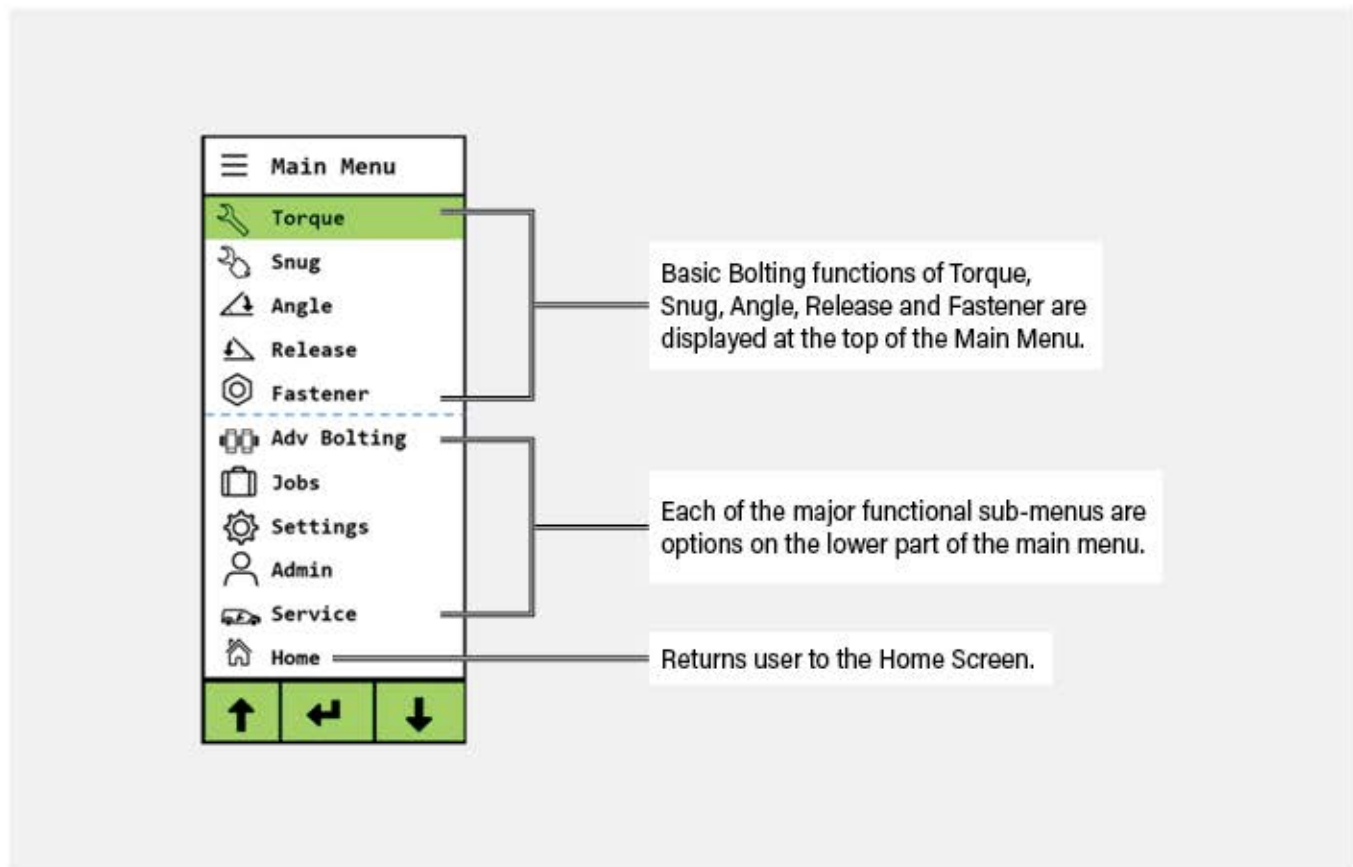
Main Menu
Torque
Snug
Angle
Release
Fastener
Adv Bolting
Jobs
Settings
Admin
Service
Home

Basic Bolting functions of Torque, Snug, Angle, Release and Fastener are displayed at the top of the Main Menu.

Each of the major functional sub-menus are options on the lower part of the main menu.

Returns user to the Home Screen.